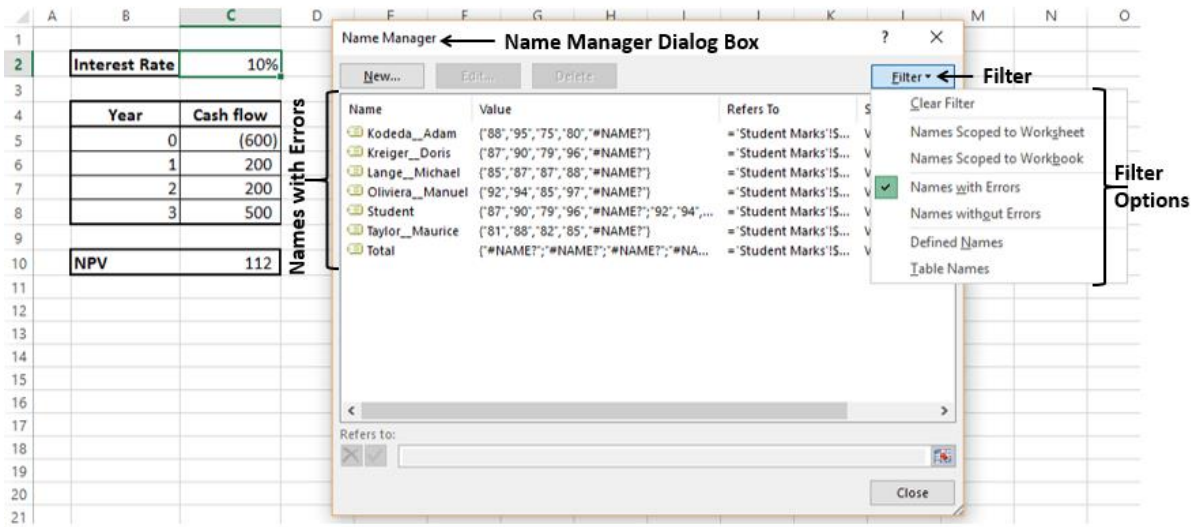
| | A | B | C | D |
|---|---|---|---|---|
| 1 | | | | |
| 2 | | Interest Rate | 10% | |
| 3 | | | | |
| 4 | | Year | Cash flow | |
| 5 | | 0 | (600) | |
| 6 | | 1 | 200 | |
| 7 | | 2 | 200 | |
| 8 | | 3 | 500 | |
| 9 | | | | |
| 10 | | NPV | 112 | |
| 11 | | | | |
| 12 | | | | |
| 13 | | | | |
| 14 | | | | |
| 15 | | | | |
| 16 | | | | |
| 17 | | | | |
| 18 | | | | |
| 19 | | | | |
| 20 | | | | |
| 21 | | | | |

E F G H I J K L M N O

Name Manager ← Name Manager Dialog Box

? ×

New... Edit... Delete

Filter ▾ ← Filter

Names with Errors

| Name | Value | Refers To | S |
|---|---|---|---|
| Kodeda__Adam | {"88","95","75","80","#NAME?"} | ='Student Marks'!$... | V |
| Kreiger__Doris | {"87","90","79","96","#NAME?"} | ='Student Marks'!$... | V |
| Lange__Michael | {"85","87","87","88","#NAME?"} | ='Student Marks'!$... | V |
| Oliviera__Manuel | {"92","94","85","97","#NAME?"} | ='Student Marks'!$... | V |
| Student | {"87","90","79","96","#NAME?";"92","94",... | ='Student Marks'!$... | V |
| Taylor__Maurice | {"81","88","82","85","#NAME?"} | ='Student Marks'!$... | V |
| Total | {"#NAME?";"#NAME?";"#NAME?";"#NA... | ='Student Marks'!$... | V |

Clear Filter
Names Scoped to Worksheet
Names Scoped to Workbook
Names with Errors
Names without Errors
Defined Names
Table Names

Filter Options

Refers to:

Close